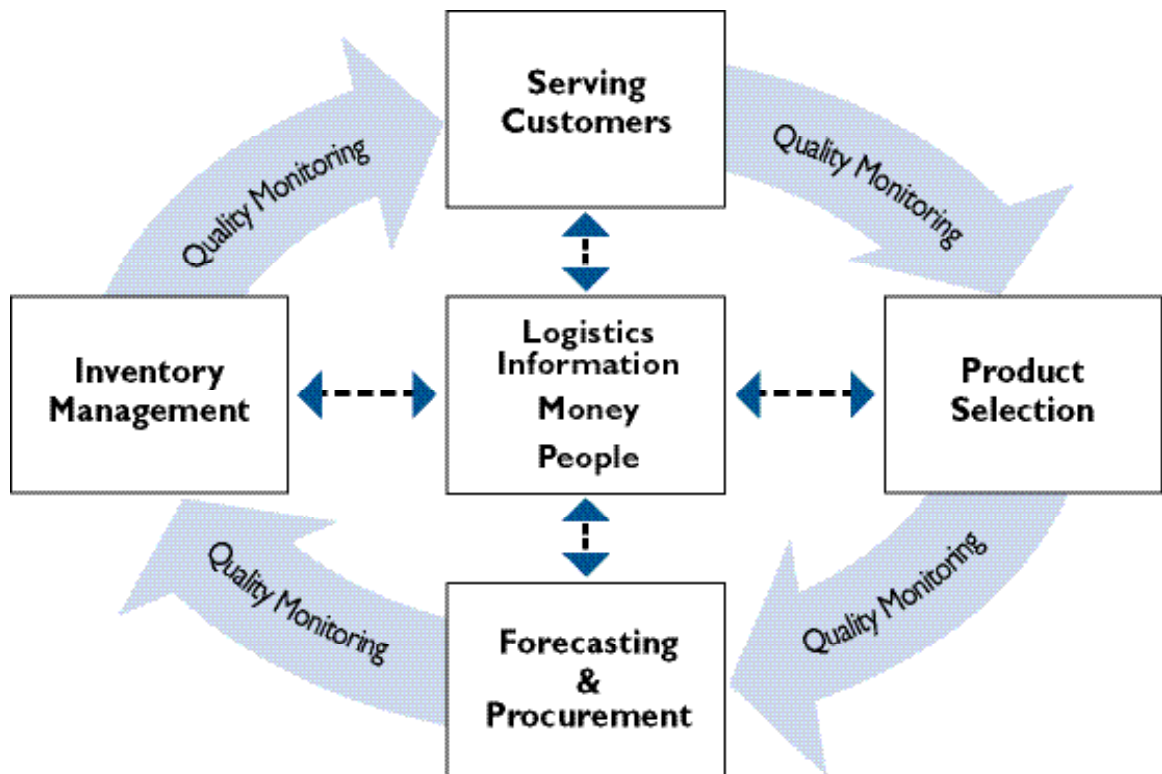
Serving Customers

Quality Monitoring

Quality Monitoring

Inventory Management

Logistics Information Money People

Product Selection

Quality Monitoring

Quality Monitoring

Forecasting & Procurement